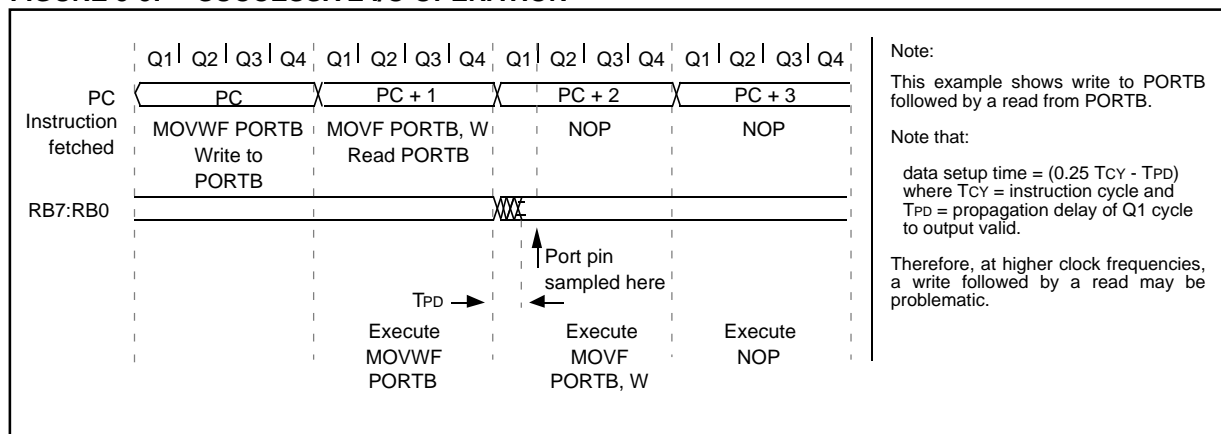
Q1 Q2 Q3 Q4 Q1 Q2 Q3 Q4 Q1 Q2 Q3 Q4 Q1 Q2 Q3 Q4

PC | PC | PC + 1 | PC + 2 | PC + 3

Instruction fetched | MOVWF PORTB Write to PORTB | MOVF PORTB, W Read PORTB | NOP | NOP

RB7:RB0

Port pin sampled here

TPD

Execute MOVWF PORTB

Execute MOVF PORTB, W

Execute NOP

Note:

This example shows write to PORTB followed by a read from PORTB.

Note that:

data setup time = (0.25 TCY - TPD) where TCY = instruction cycle and TPD = propagation delay of Q1 cycle to output valid.

Therefore, at higher clock frequencies, a write followed by a read may be problematic.